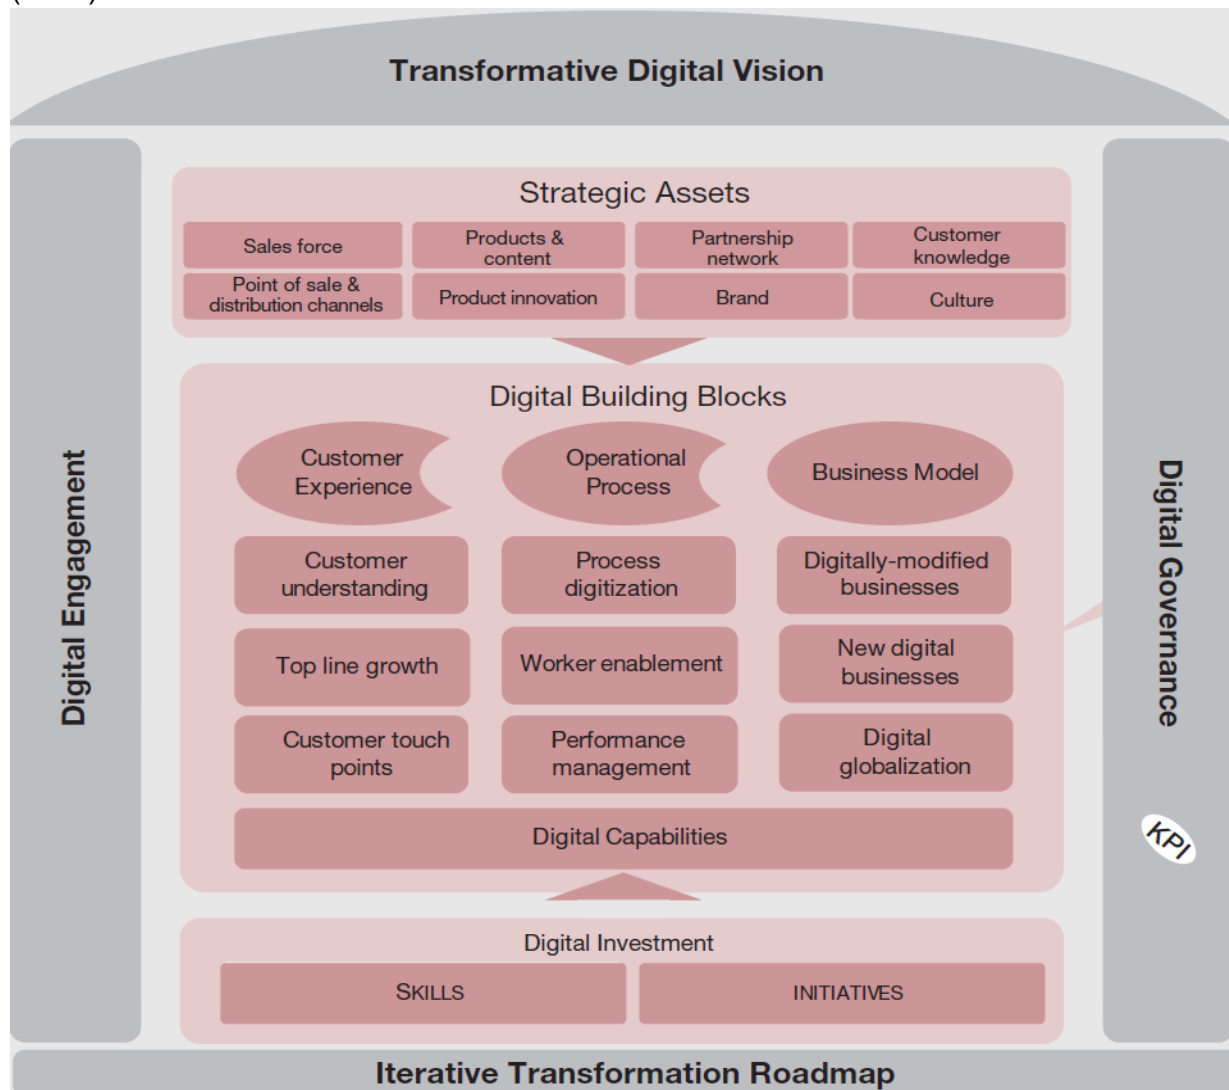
Transformative Digital Vision

Digital Engagement

Strategic Assets

Sales force

Products & content

Partnership network

Customer knowledge

Point of sale & distribution channels

Product innovation

Brand

Culture

Digital Building Blocks

Customer Experience

Operational Process

Business Model

Customer understanding

Process digitization

Digitally-modified businesses

Top line growth

Worker enablement

New digital businesses

Customer touch points

Performance management

Digital globalization

Digital Capabilities

Digital Investment

SKILLS

INITIATIVES

Digital Governance

KPI

Iterative Transformation Roadmap